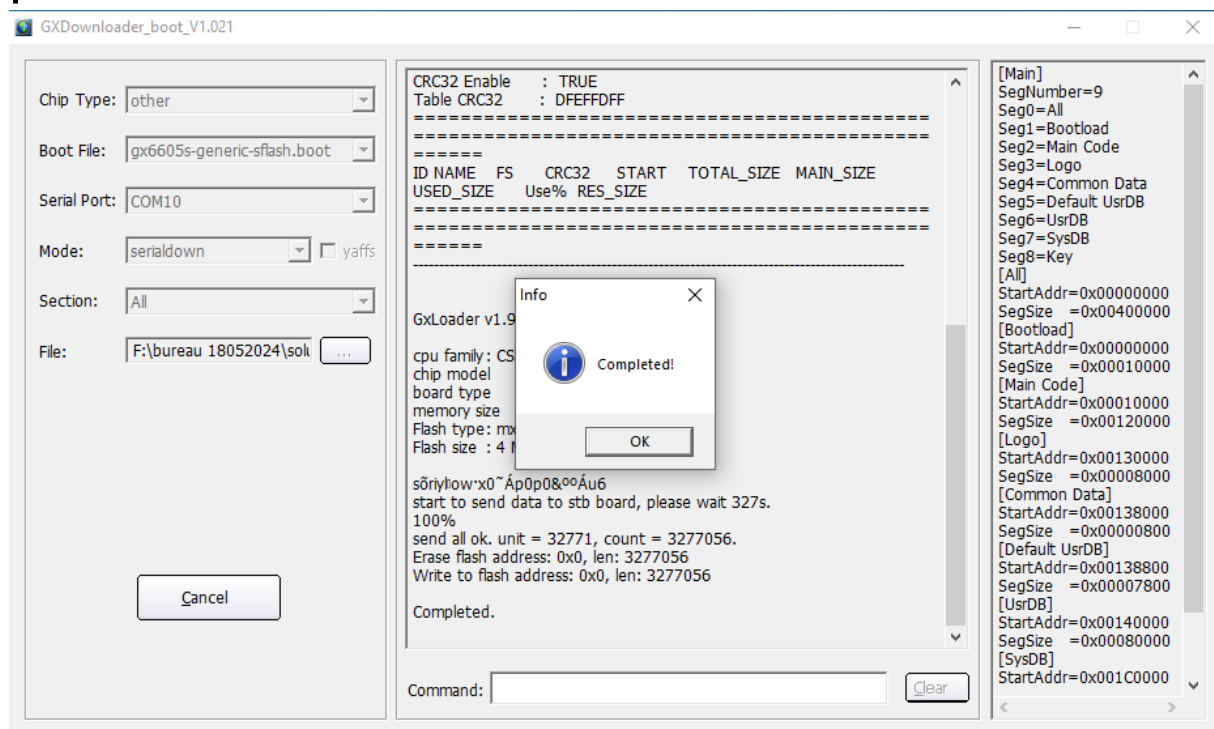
GXDownloader_boot_V1.021

Chip Type: other

Boot File: gx6605s-generic-sflash.boot

Serial Port: COM10

Mode: serialdown yaffs

Section: All

File: F:\bureau 18052024\sol ...

Cancel

CRC32 Enable : TRUE
Table CRC32 : DFEFFDFF
======================================================================================================
ID NAME FS CRC32 START TOTAL_SIZE MAIN_SIZE USED_SIZE Use% RES_SIZE
======================================================================================================
--------------------------------------------------------------------------------------------

GxLoader v1.9

cpu family : CS
chip model
board type
memory size
Flash type : mx
Flash size : 4 M

sõriyllow·x0˜Áp0p0&ººÁu6
start to send data to stb board, please wait 327s.
100%
send all ok. unit = 32771, count = 3277056.
Erase flash address: 0x0, len: 3277056
Write to flash address: 0x0, len: 3277056

Completed.

Info

Completed!

OK

Command:

Clear

[Main]
SegNumber=9
Seg0=All
Seg1=Bootload
Seg2=Main Code
Seg3=Logo
Seg4=Common Data
Seg5=Default UsrDB
Seg6=UsrDB
Seg7=SysDB
Seg8=Key
[All]
StartAddr=0x00000000
SegSize =0x00400000
[Bootload]
StartAddr=0x00000000
SegSize =0x00010000
[Main Code]
StartAddr=0x00010000
SegSize =0x00120000
[Logo]
StartAddr=0x00130000
SegSize =0x00008000
[Common Data]
StartAddr=0x00138000
SegSize =0x00000800
[Default UsrDB]
StartAddr=0x00138800
SegSize =0x00007800
[UsrDB]
StartAddr=0x00140000
SegSize =0x00080000
[SysDB]
StartAddr=0x001C0000